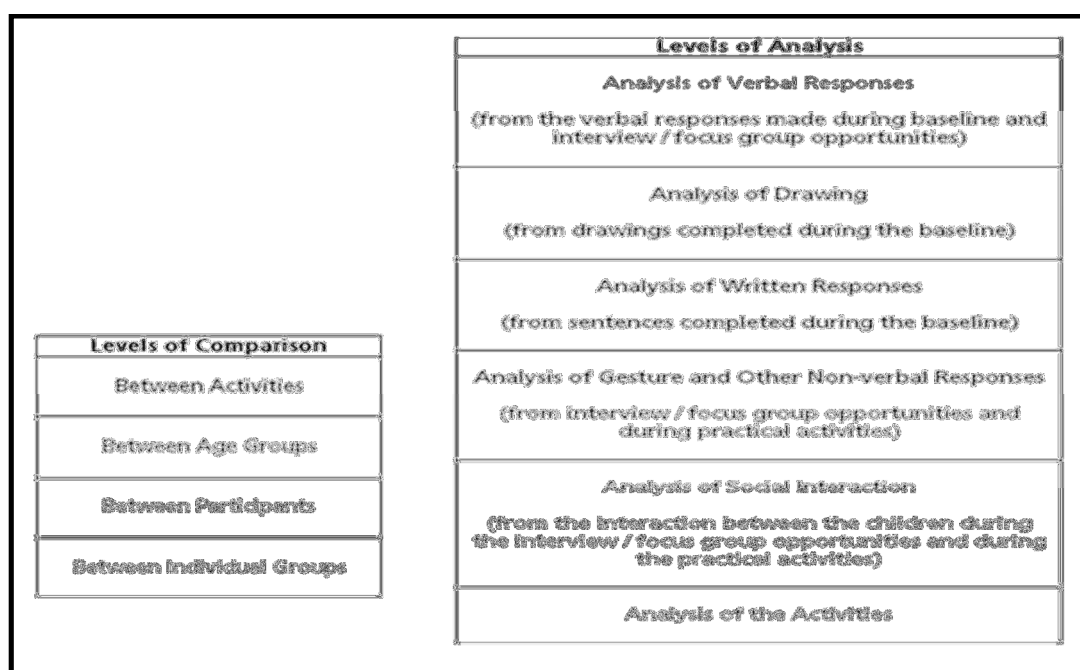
Levels of Analysis

Analysis of Verbal Responses

(from the verbal responses made during baseline and interview / focus group opportunities)

Analysis of Drawing

(from drawings completed during the baseline)

Analysis of Written Responses

(from sentences completed during the baseline)

Analysis of Gesture and Other Non-verbal Responses

(from interview / focus group opportunities and during practical activities)

Analysis of Social Interaction

(from the interaction between the children during the interview / focus group opportunities and during the practical activities)

Analysis of the Activities

Levels of Comparison

Between Activities

Between Age Groups

Between Participants

Between Individual Groups